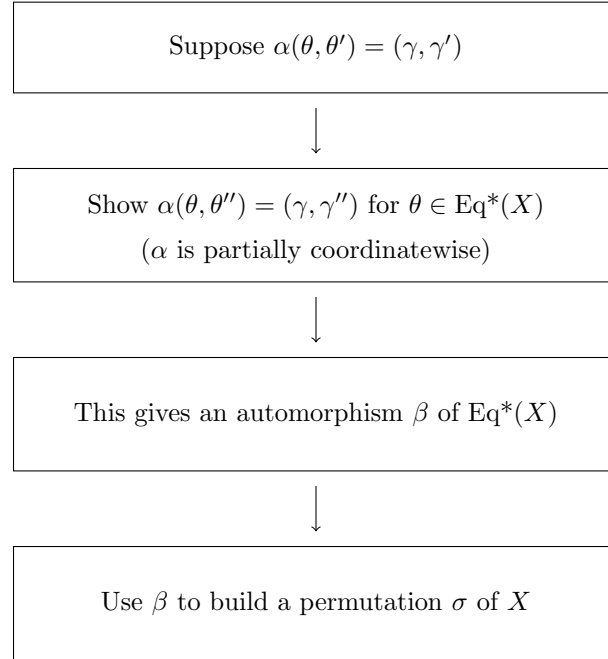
Suppose $\alpha(\theta, \theta') = (\gamma, \gamma')$

Show $\alpha(\theta, \theta'') = (\gamma, \gamma'')$ for $\theta \in \mathrm{Eq}^*(X)$
($\alpha$ is partially coordinatewise)

This gives an automorphism $\beta$ of $\mathrm{Eq}^*(X)$

Use $\beta$ to build a permutation $\sigma$ of $X$